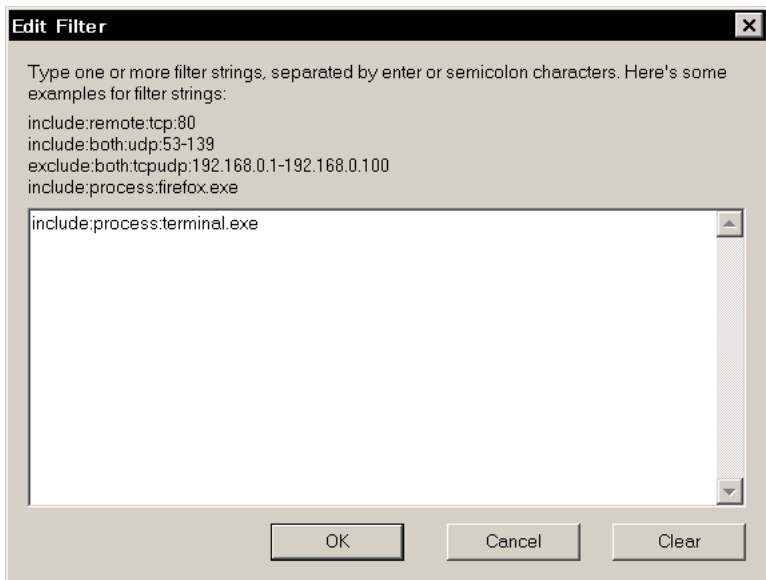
Edit Filter

Type one or more filter strings, separated by enter or semicolon characters. Here's some examples for filter strings:

include:remote:tcp:80
include:both:udp:53-139
exclude:both:tcpudp:192.168.0.1-192.168.0.100
include:process:firefox.exe

include:process:terminal.exe

OK Cancel Clear